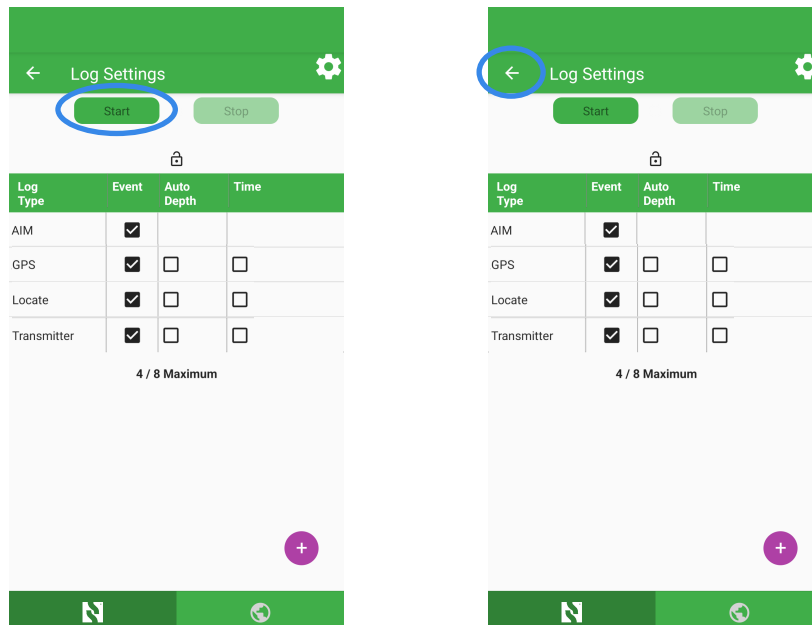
Log Settings

Start Stop

| Log Type | Event | Auto Depth | Time |
|---|---|---|---|
| AIM | ☑ | | |
| GPS | ☑ | ☐ | ☐ |
| Locate | ☑ | ☐ | ☐ |
| Transmitter | ☑ | ☐ | ☐ |

4 / 8 Maximum

+

Log Settings

Start Stop

| Log Type | Event | Auto Depth | Time |
|---|---|---|---|
| AIM | ☑ | | |
| GPS | ☑ | ☐ | ☐ |
| Locate | ☑ | ☐ | ☐ |
| Transmitter | ☑ | ☐ | ☐ |

4 / 8 Maximum

+